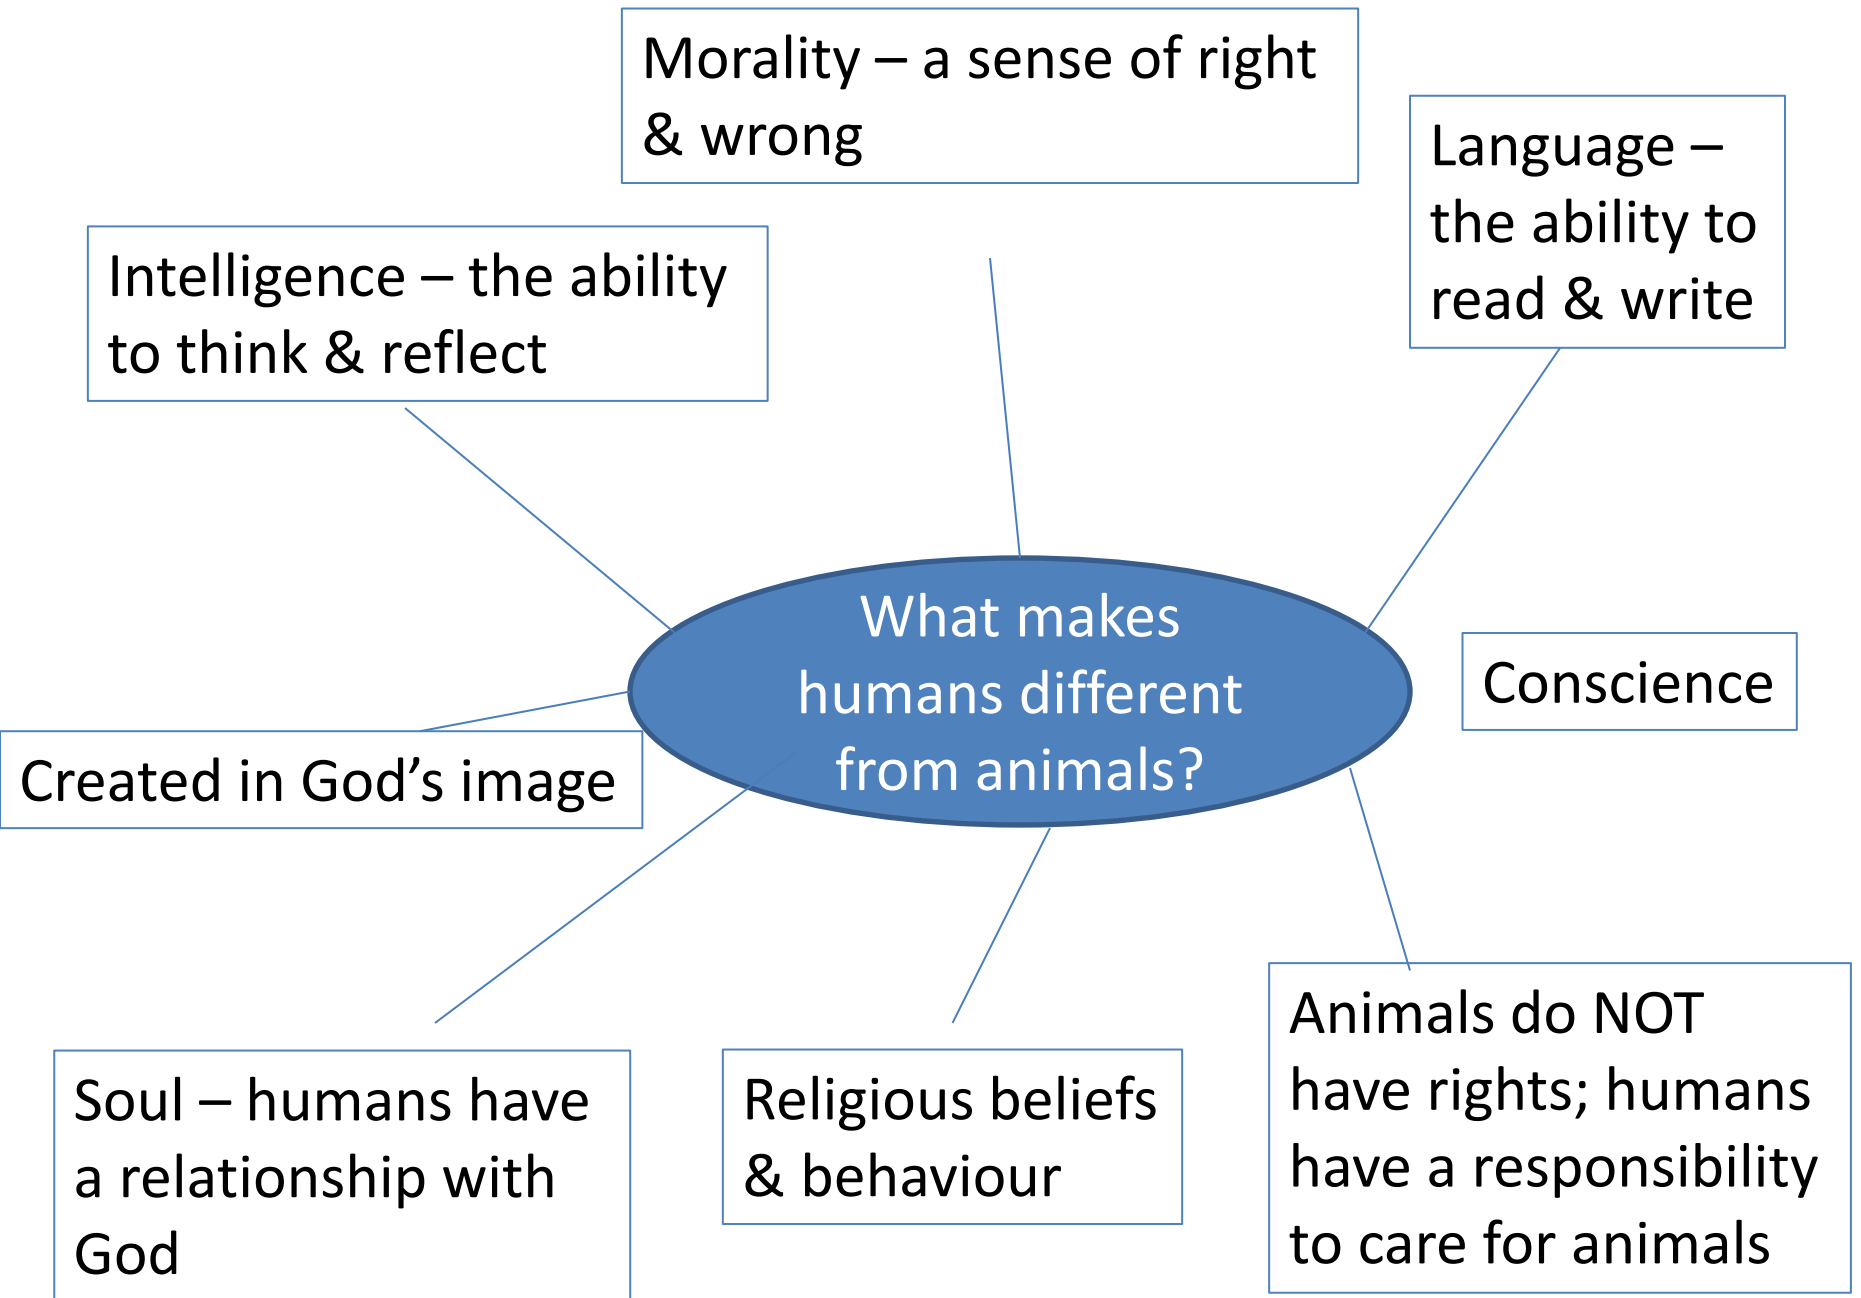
Morality – a sense of right & wrong

Intelligence – the ability to think & reflect

Language – the ability to read & write

What makes humans different from animals?

Conscience

Created in God's image

Soul – humans have a relationship with God

Religious beliefs & behaviour

Animals do NOT have rights; humans have a responsibility to care for animals